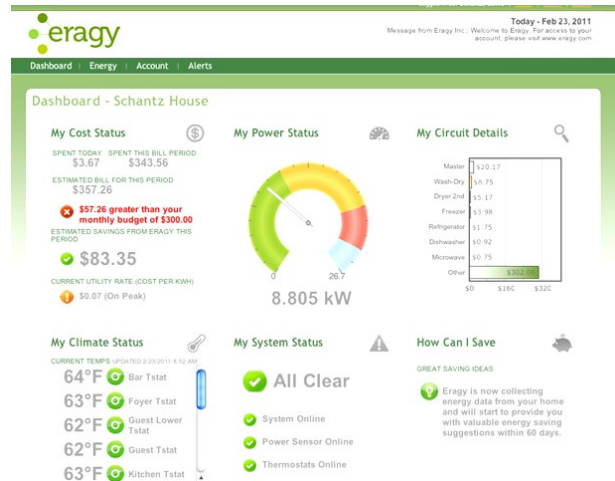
eragy

Today - Feb 23, 2011
Message from Eragy Inc.: Welcome to Eragy. For access to your account, please visit www.eragy.com

Dashboard | Energy | Account | Alerts

Dashboard - Schantz House

My Cost Status

SPENT TODAY $3.67
SPENT THIS BILL PERIOD $343.56

ESTIMATED BILL FOR THIS PERIOD $357.26

$57.26 greater than your monthly budget of $300.00

ESTIMATED SAVINGS FROM ERAGY THIS PERIOD

$83.35

CURRENT UTILITY RATE (COST PER KWH)

$0.07 (On Peak)

My Power Status

0
26.7
8.805 kW

My Circuit Details

| | |
|---|---|
| Master | $20.17 |
| Wash-Dry | $6.75 |
| Dryer 2nd | $5.17 |
| Freezer | $3.98 |
| Refrigerator | $1.75 |
| Dishwasher | $0.92 |
| Microwave | $0.75 |
| Other | $302.0 |

$0 $16C $32C

My Climate Status

CURRENT TEMPS UPDATED 2/23/2011 8:52 AM

64°F Bar Tstat
63°F Foyer Tstat
62°F Guest Lower Tstat
62°F Guest Tstat
63°F Kitchen Tstat

My System Status

All Clear

System Online
Power Sensor Online
Thermostats Online

How Can I Save

GREAT SAVING IDEAS

Eragy is now collecting energy data from your home and will start to provide you with valuable energy saving suggestions within 60 days.